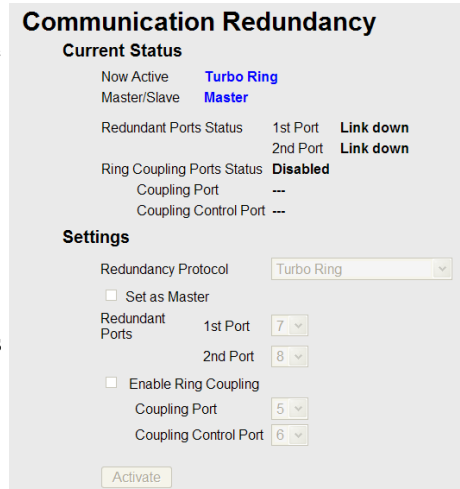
Communication Redundancy

Current Status

Now Active Turbo Ring
Master/Slave Master

Redundant Ports Status 1st Port Link down
2nd Port Link down
Ring Coupling Ports Status Disabled
Coupling Port ---
Coupling Control Port ---

Settings

Redundancy Protocol Turbo Ring
Set as Master
Redundant Ports 1st Port 7
2nd Port 8
Enable Ring Coupling
Coupling Port 5
Coupling Control Port 6

Activate